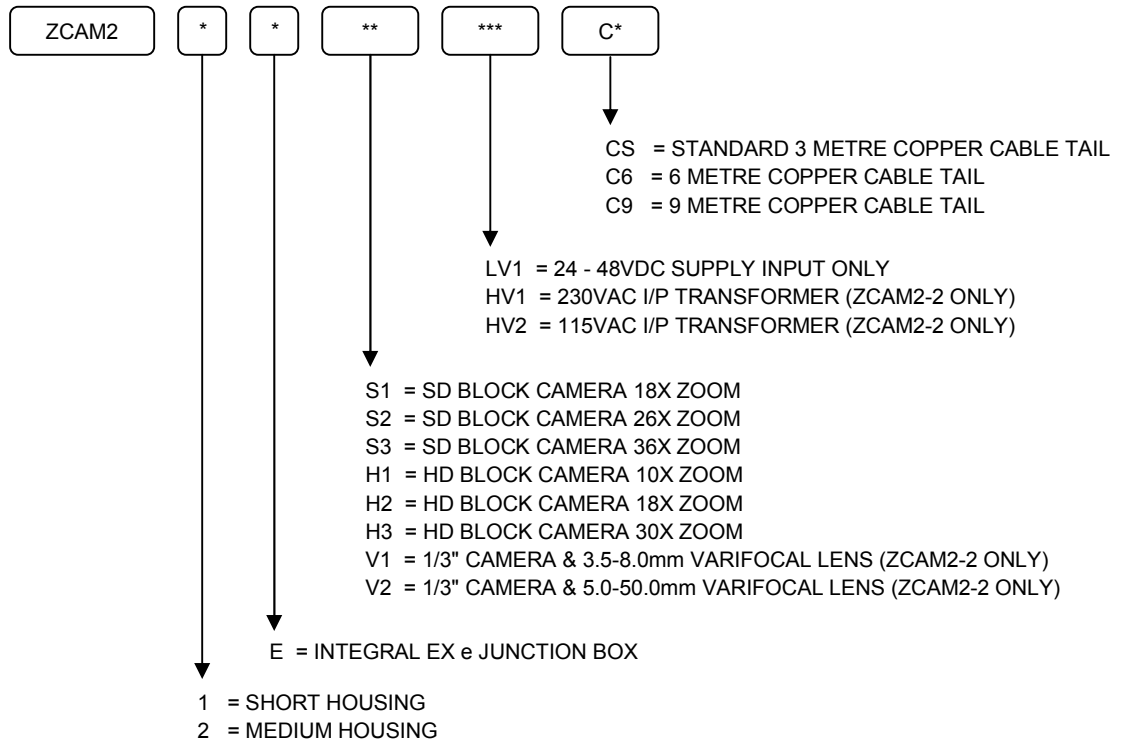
ZCAM2 * * ** *** C*

CS = STANDARD 3 METRE COPPER CABLE TAIL
C6 = 6 METRE COPPER CABLE TAIL
C9 = 9 METRE COPPER CABLE TAIL

LV1 = 24 - 48VDC SUPPLY INPUT ONLY
HV1 = 230VAC I/P TRANSFORMER (ZCAM2-2 ONLY)
HV2 = 115VAC I/P TRANSFORMER (ZCAM2-2 ONLY)

S1 = SD BLOCK CAMERA 18X ZOOM
S2 = SD BLOCK CAMERA 26X ZOOM
S3 = SD BLOCK CAMERA 36X ZOOM
H1 = HD BLOCK CAMERA 10X ZOOM
H2 = HD BLOCK CAMERA 18X ZOOM
H3 = HD BLOCK CAMERA 30X ZOOM
V1 = 1/3" CAMERA & 3.5-8.0mm VARIFOCAL LENS (ZCAM2-2 ONLY)
V2 = 1/3" CAMERA & 5.0-50.0mm VARIFOCAL LENS (ZCAM2-2 ONLY)

E = INTEGRAL EX e JUNCTION BOX

1 = SHORT HOUSING
2 = MEDIUM HOUSING